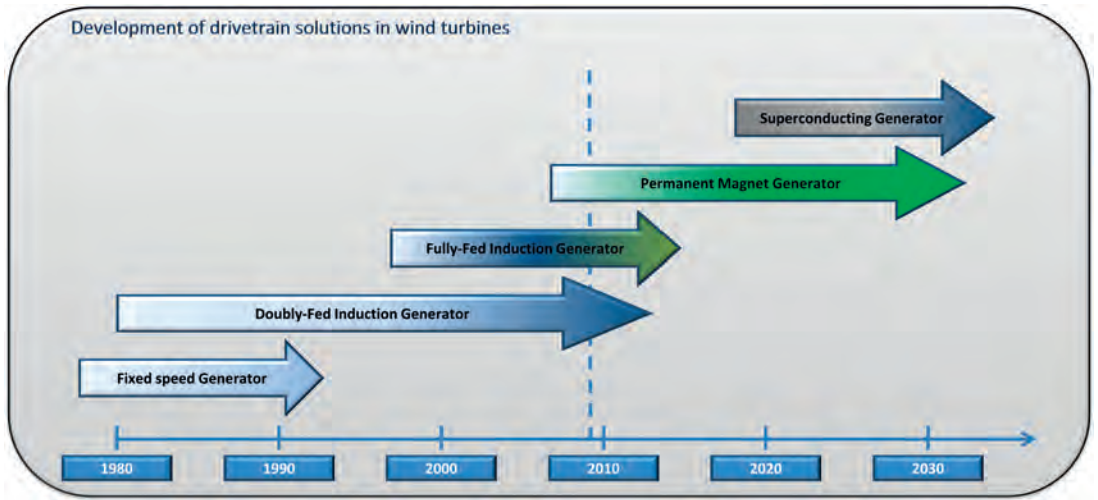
Development of drivetrain solutions in wind turbines

Superconducting Generator

Permanent Magnet Generator

Fully-Fed Induction Generator

Doubly-Fed Induction Generator

Fixed speed Generator

1980

1990

2000

2010

2020

2030